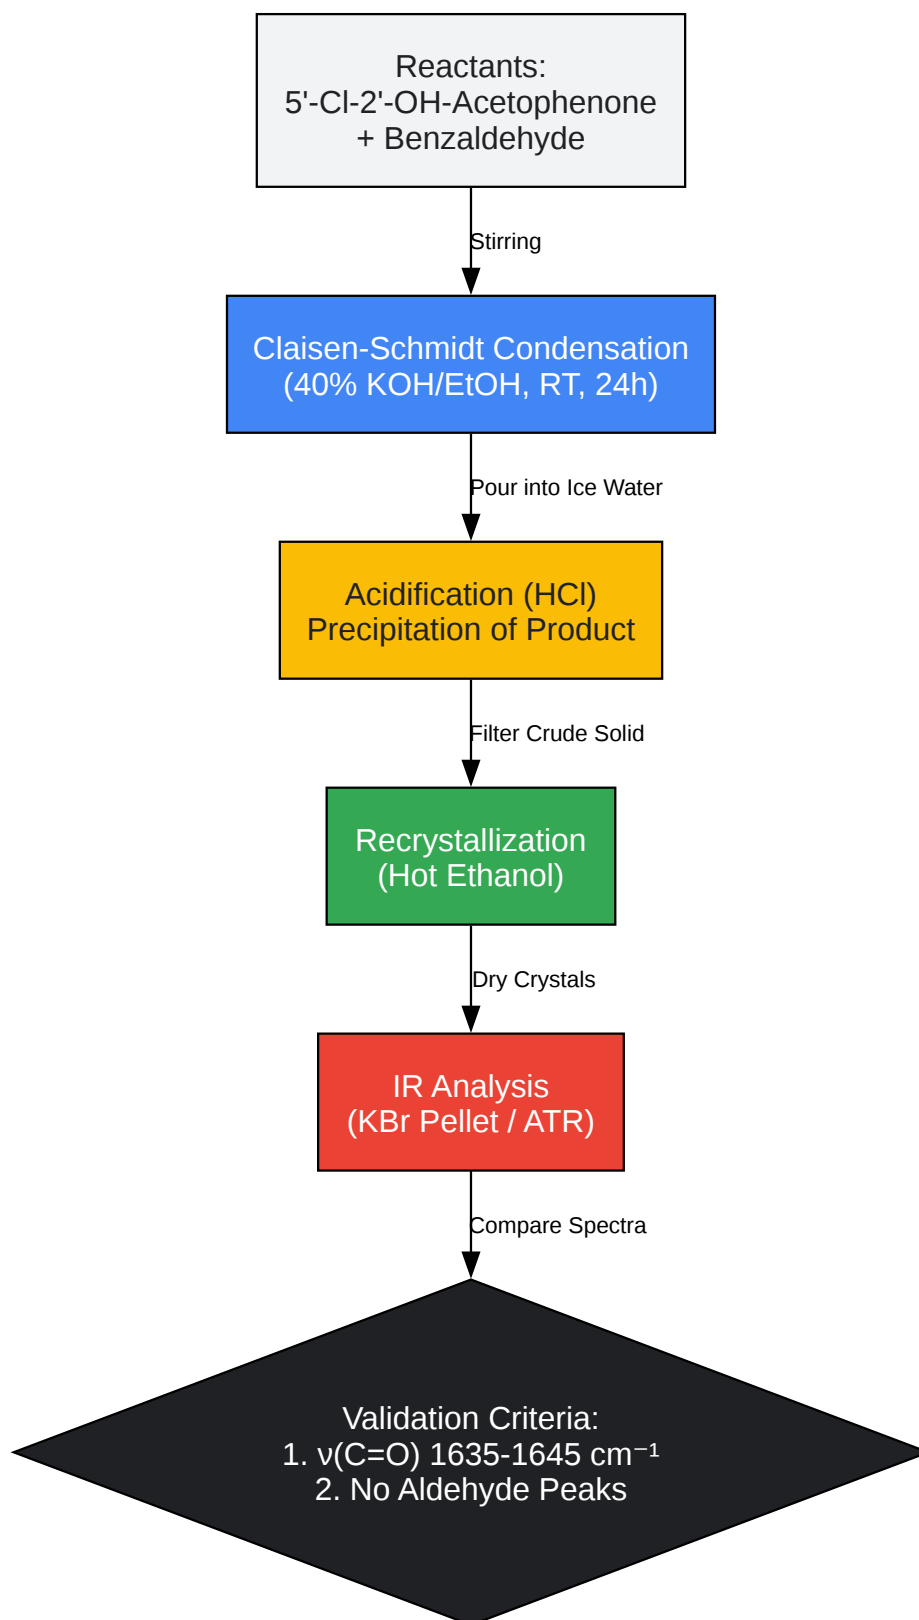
Reactants:
5'-Cl-2'-OH-Acetophenone
+ Benzaldehyde

Stirring

Claisen-Schmidt Condensation
(40% KOH/EtOH, RT, 24h)

Pour into Ice Water

Acidification (HCl)
Precipitation of Product

Filter Crude Solid

Recrystallization
(Hot Ethanol)

Dry Crystals

IR Analysis
(KBr Pellet / ATR)

Compare Spectra

Validation Criteria:
1. ν(C=O) 1635-1645 $cm^{-1}$
2. No Aldehyde Peaks